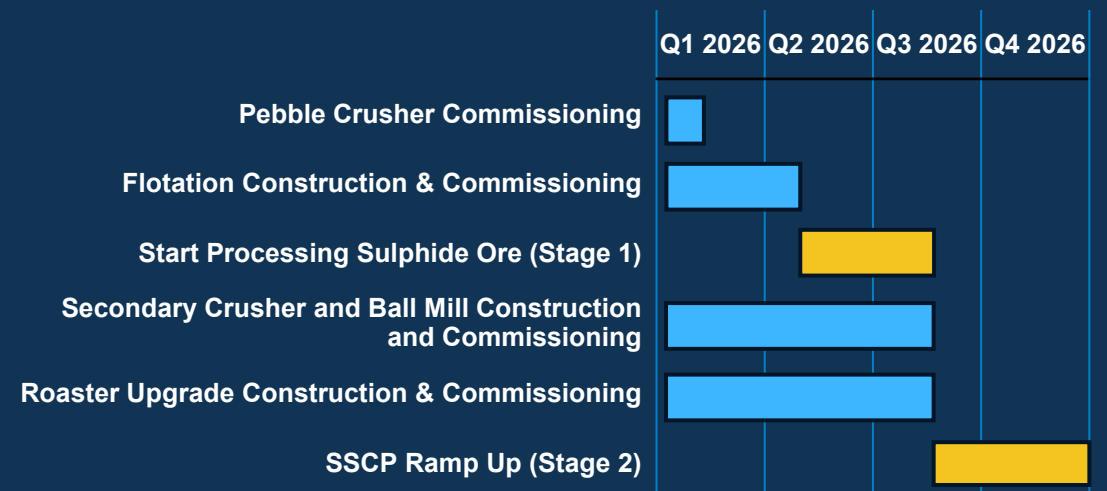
Q1 2026 Q2 2026 Q3 2026 Q4 2026

Pebble Crusher Commissioning

Flotation Construction & Commissioning

Start Processing Sulphide Ore (Stage 1)

Secondary Crusher and Ball Mill Construction and Commissioning

Roaster Upgrade Construction & Commissioning

SSCP Ramp Up (Stage 2)